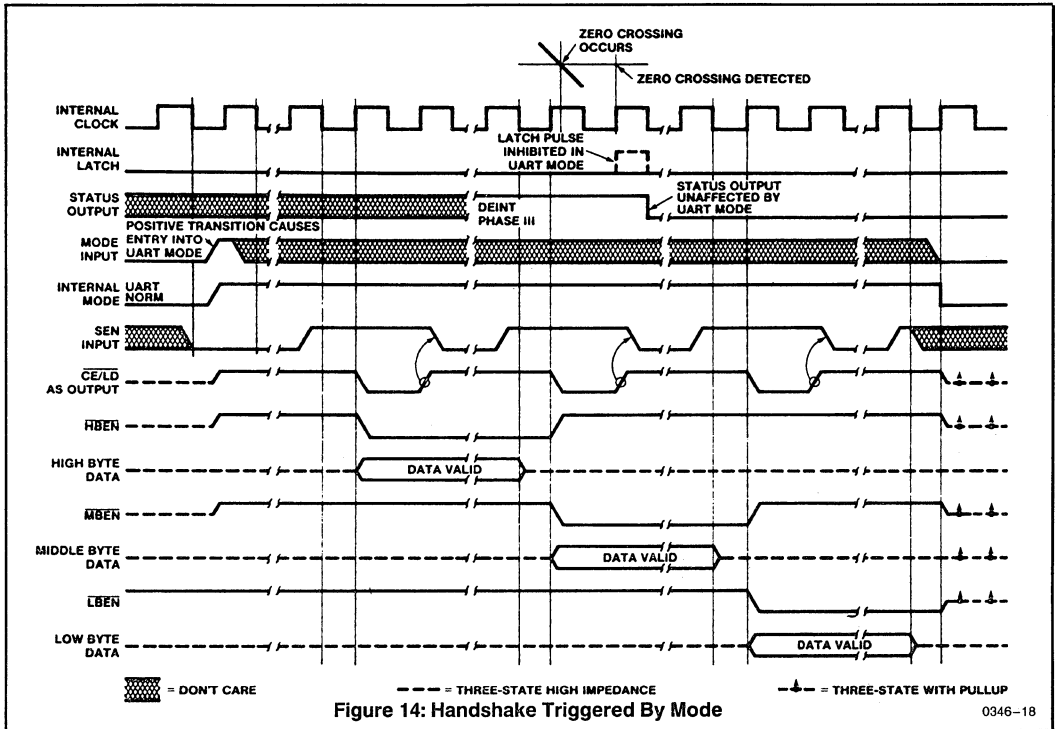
ZERO CROSSING OCCURS

ZERO CROSSING DETECTED

INTERNAL CLOCK

INTERNAL LATCH

LATCH PULSE INHIBITED IN UART MODE

STATUS OUTPUT

DEINT PHASE III

STATUS OUTPUT UNAFFECTED BY UART MODE

POSITIVE TRANSITION CAUSES ENTRY INTO UART MODE

MODE INPUT

INTERNAL MODE

UART

NORM

SEN INPUT

$\overline{CE}/\overline{LD}$ AS OUTPUT

$\overline{HBEN}$

HIGH BYTE DATA

DATA VALID

$\overline{MBEN}$

MIDDLE BYTE DATA

DATA VALID

$\overline{LBEN}$

LOW BYTE DATA

DATA VALID

= DON'T CARE

= THREE-STATE HIGH IMPEDANCE

= THREE-STATE WITH PULLUP

Figure 14: Handshake Triggered By Mode

0346–18